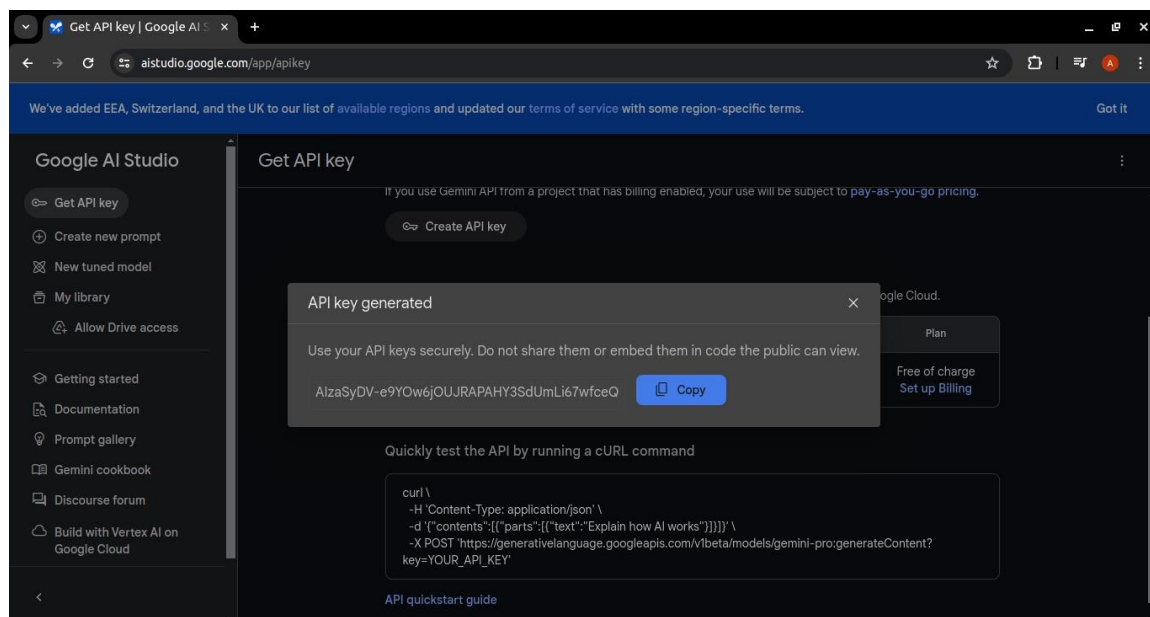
Get API key | Google AI S ×
+
aistudio.google.com/app/apikey

We've added EEA, Switzerland, and the UK to our list of available regions and updated our terms of service with some region-specific terms.
Got it

Google AI Studio
Get API key
Create new prompt
New tuned model
My library
Allow Drive access
Getting started
Documentation
Prompt gallery
Gemini cookbook
Discourse forum
Build with Vertex AI on Google Cloud

Get API key

If you use Gemini API from a project that has billing enabled, your use will be subject to pay-as-you-go pricing.

Create API key

ogle Cloud.

API key generated ×

Use your API keys securely. Do not share them or embed them in code the public can view.

AIzaSyDV-e9YOw6jOUJRAPAHY3SdUmLi67wfceQ Copy

Plan
Free of charge
Set up Billing

Quickly test the API by running a cURL command

curl \
-H 'Content-Type: application/json' \
-d '{"contents":[{"parts":[{"text":"Explain how AI works"}]}]}' \
-X POST 'https://generativelanguage.googleapis.com/v1beta/models/gemini-pro:generateContent?key=YOUR_API_KEY'

API quickstart guide